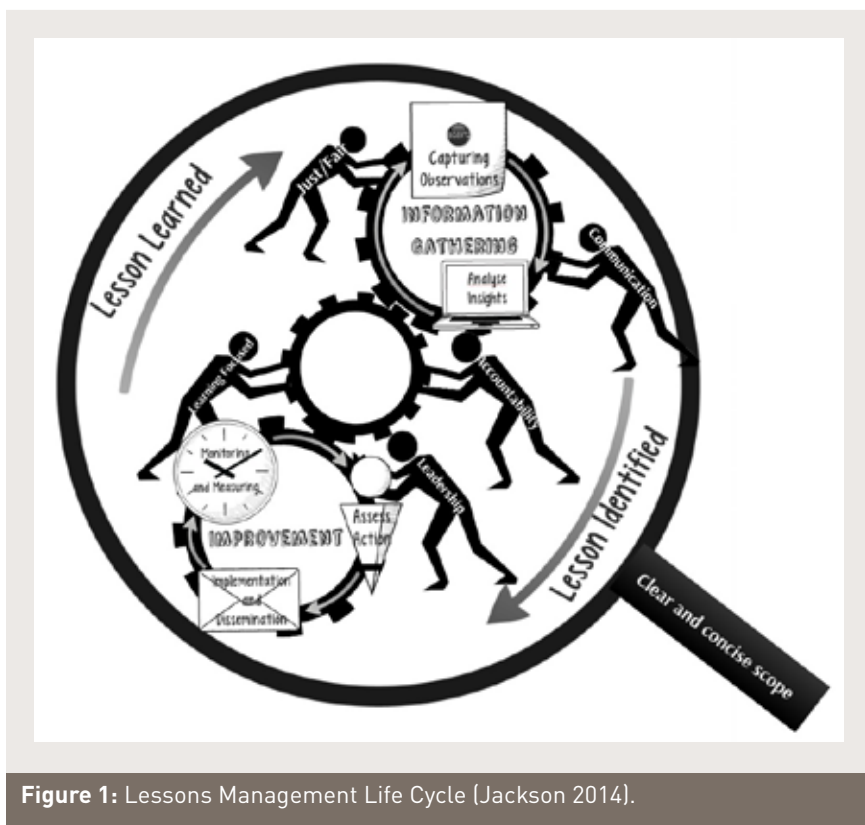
Lesson Learned

Just/Fair

Capturing Observations

INFORMATION GATHERING

Analyse Insights

Communication

Learning Focused

Accountability

Monitoring and Measuring

Leadership

Assess Action

IMPROVEMENT

Implementation and Dissemination

Lesson Identified

Clear and concise scope

**Figure 1:** Lessons Management Life Cycle (Jackson 2014).